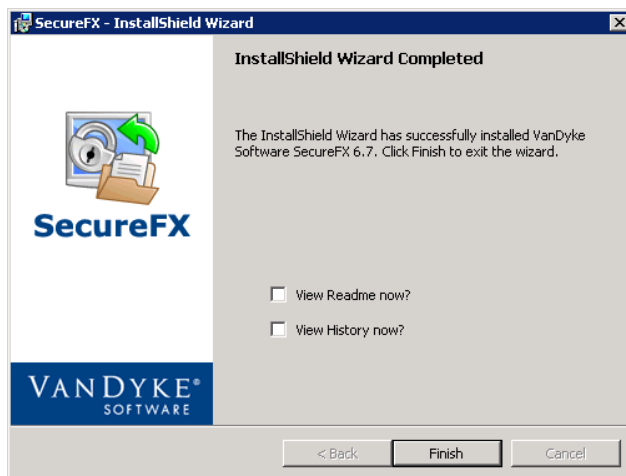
SecureFX - InstallShield Wizard

InstallShield Wizard Completed

The InstallShield Wizard has successfully installed VanDyke Software SecureFX 6.7. Click Finish to exit the wizard.

SecureFX

View Readme now?

View History now?

VANDYKE®
SOFTWARE

< Back

Finish

Cancel